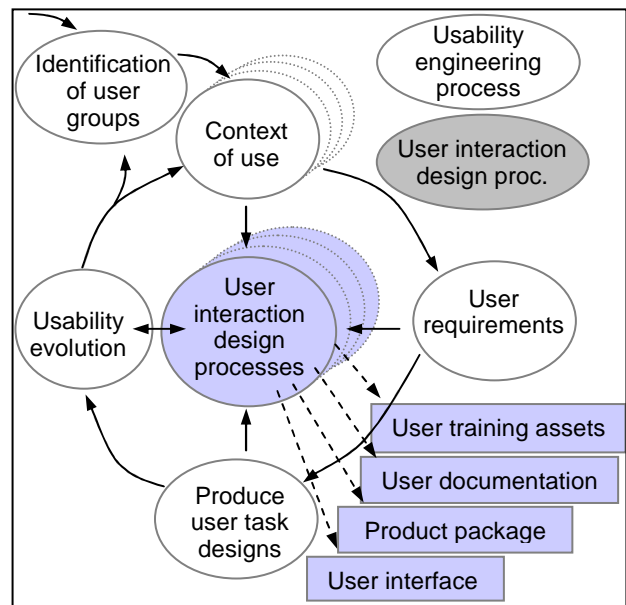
Identification of user groups

Usability engineering process

Context of use

User interaction design proc.

User interaction design processes

Usability evolution

User requirements

User training assets

User documentation

Produce user task designs

Product package

User interface